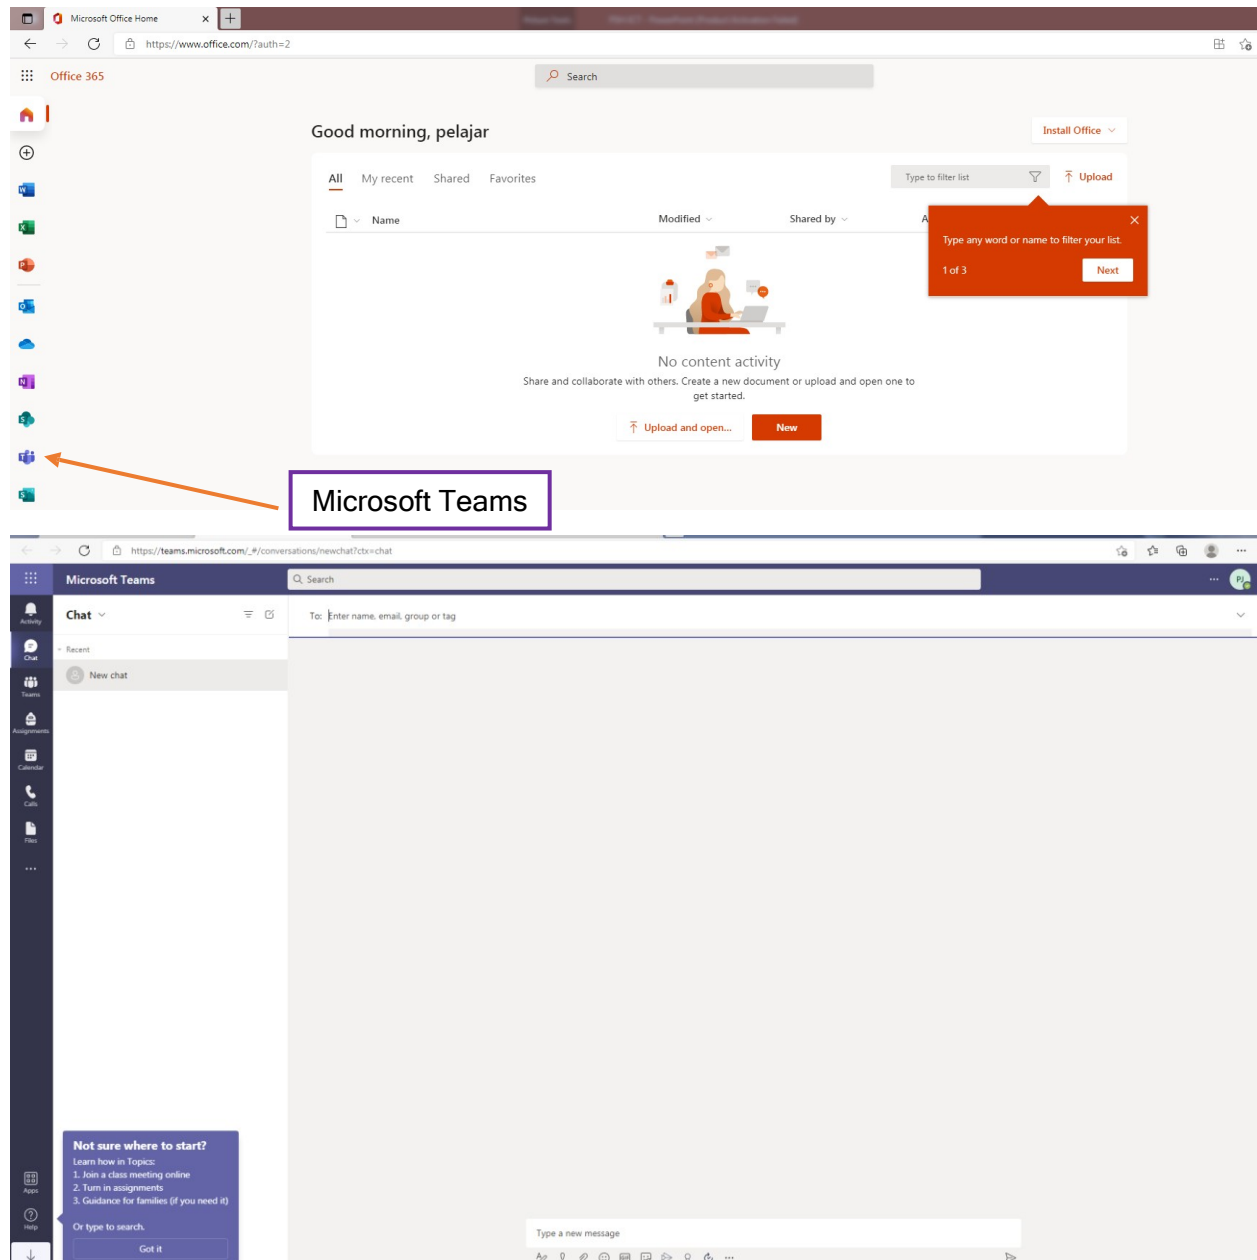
Microsoft Office Home

https://www.office.com/?auth=2

Office 365

Search

Good morning, pelajar

Install Office

All My recent Shared Favorites

Type to filter list

Upload

Name Modified Shared by A

Type any word or name to filter your list.

1 of 3

Next

No content activity

Share and collaborate with others. Create a new document or upload and open one to get started.

Upload and open...

New

Microsoft Teams

https://teams.microsoft.com/_#/conversations/newchat?ctx=chat

Microsoft Teams

Search

Activity

Chat

Teams

Assignments

Calendar

Calls

Files

...

Chat

Recent

New chat

To: Enter name, email, group or tag

Not sure where to start?

Learn how in Topics:

1. Join a class meeting online

2. Turn in assignments

3. Guidance for families (if you need it)

Or type to search.

Got it

Apps

Help

Type a new message